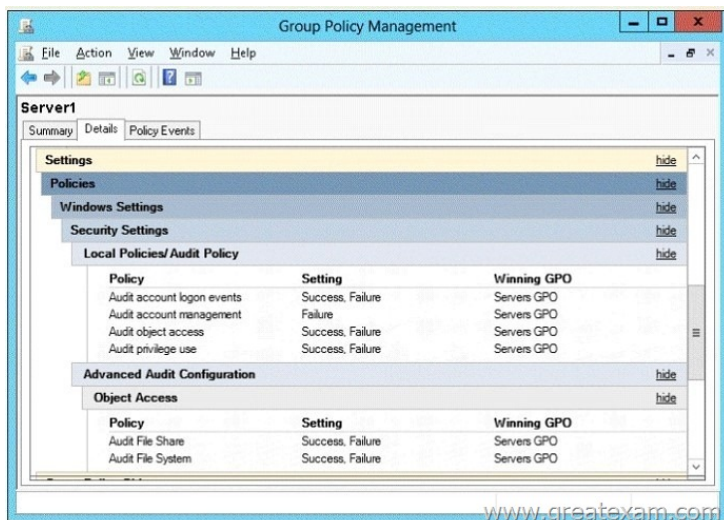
Group Policy Management

File Action View Window Help

Server1

Summary Details Policy Events

Settings hide

Policies hide

Windows Settings hide

Security Settings hide

Local Policies/Audit Policy hide

| Policy | Setting | Winning GPO |
|---|---|---|
| Audit account logon events | Success, Failure | Servers GPO |
| Audit account management | Failure | Servers GPO |
| Audit object access | Success, Failure | Servers GPO |
| Audit privilege use | Success, Failure | Servers GPO |

Advanced Audit Configuration hide

Object Access hide

| Policy | Setting | Winning GPO |
|---|---|---|
| Audit File Share | Success, Failure | Servers GPO |
| Audit File System | Success, Failure | Servers GPO |

www.greatexam.com